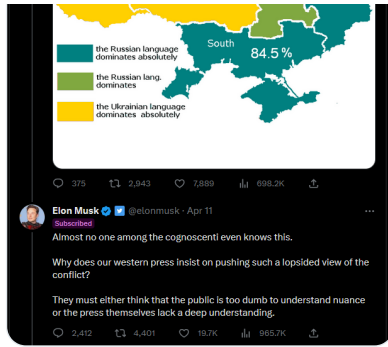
the Russian language dominates absolutely

the Russian lang. dominates

the Ukrainian language dominates absolutely

South

84.5 %

375 2,943 7,889 698.2K

Elon Musk @elonmusk · Apr 11

Subscribed

Almost no one among the cognoscenti even knows this.

Why does our western press insist on pushing such a lopsided view of the conflict?

They must either think that the public is too dumb to understand nuance or the press themselves lack a deep understanding.

2,412 4,401 19.7K 965.7K